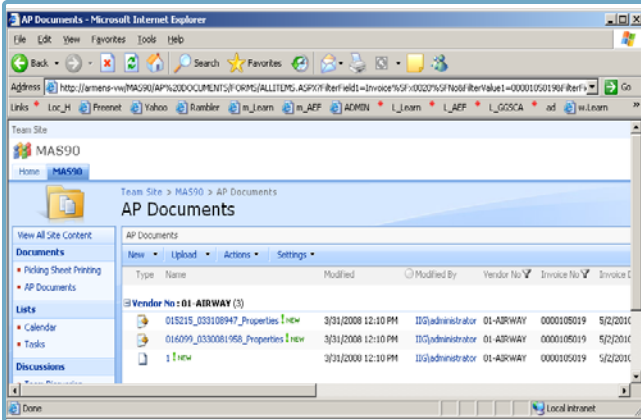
AP Documents - Microsoft Internet Explorer

File Edit View Favorites Tools Help

Back Search Favorites

Address http://armens-vw/MAS90/AP%20DOCUMENTS/FORMS/ALLITEMS.ASPX?FilterField1=Invoice%5Fx0020%5FNo&FilterValue1=0000105019&FilterFi Go

Links Loc_H Freenet Yahoo Rambler m_Learn m_AEF ADMIN L_Learn L_AEF L_GGSCA ad w.Learn

Team Site

MAS90

Home MAS90

Team Site > MAS90 > AP Documents

AP Documents

View All Site Content

Documents

Picking Sheet Printing

AP Documents

Lists

Calendar

Tasks

Discussions

AP Documents

New Upload Actions Settings

| Type | Name | Modified | Modified By | Vendor No | Invoice No | Invoice D |
|---|---|---|---|---|---|---|
| Vendor No : 01-AIRWAY (3) | | | | | | |
| | 015215_033108947_Properties ! NEW | 3/31/2008 12:10 PM | IIG\administrator | 01-AIRWAY | 0000105019 | 5/2/201 |
| | 016099_0330081958_Properties ! NEW | 3/31/2008 12:10 PM | IIG\administrator | 01-AIRWAY | 0000105019 | 5/2/201 |
| | 1 ! NEW | 3/31/2008 12:10 PM | IIG\administrator | 01-AIRWAY | 0000105019 | 5/2/201 |

Done Local intranet